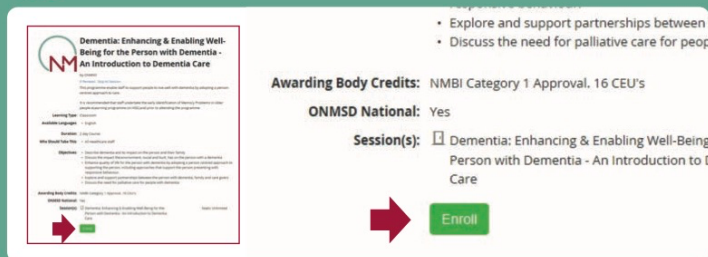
Dementia: Enhancing & Enabling Well-Being for the Person with Dementia - An Introduction to Dementia Care

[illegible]

• Explore and support partnerships between
• Discuss the need for palliative care for peop

Awarding Body Credits: NMBI Category 1 Approval. 16 CEU's

ONMSD National: Yes

Session(s): Dementia: Enhancing & Enabling Well-Being Person with Dementia - An Introduction to D Care

Enroll